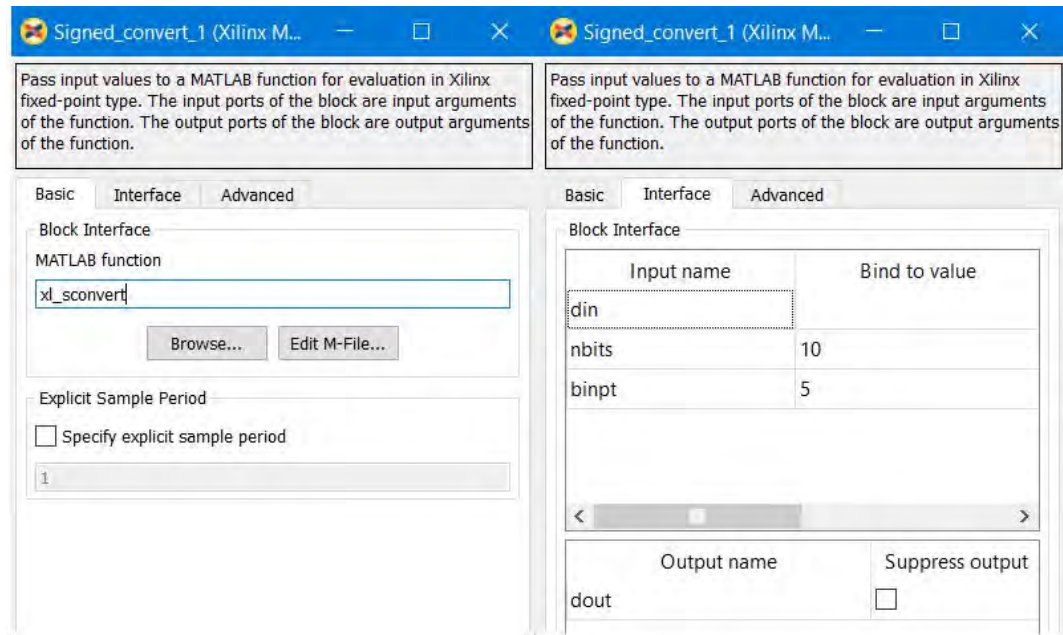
Signed_convert_1 (Xilinx M...

Pass input values to a MATLAB function for evaluation in Xilinx fixed-point type. The input ports of the block are input arguments of the function. The output ports of the block are output arguments of the function.

Basic Interface Advanced

Block Interface

MATLAB function

xl_sconvert

Browse... Edit M-File...

Explicit Sample Period

Specify explicit sample period

1

Signed_convert_1 (Xilinx M...

Pass input values to a MATLAB function for evaluation in Xilinx fixed-point type. The input ports of the block are input arguments of the function. The output ports of the block are output arguments of the function.

Basic Interface Advanced

Block Interface

| Input name | Bind to value |
|---|---|
| din | |
| nbits | 10 |
| binpt | 5 |

| Output name | Suppress output |
|---|---|
| dout | |